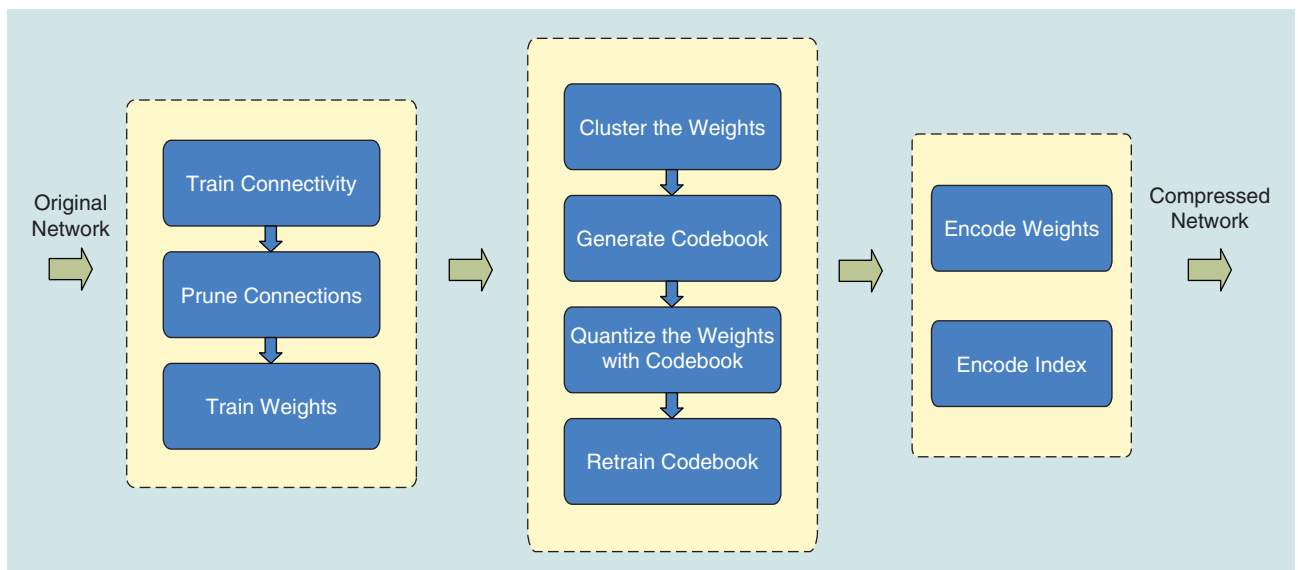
Original Network

Train Connectivity

Prune Connections

Train Weights

Cluster the Weights

Generate Codebook

Quantize the Weights with Codebook

Retrain Codebook

Encode Weights

Encode Index

Compressed Network